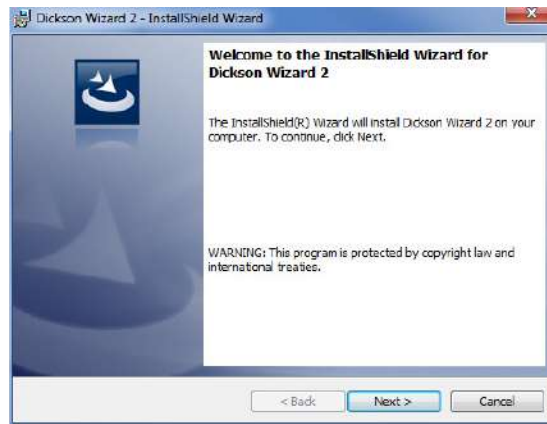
Dickson Wizard 2 - InstallShield Wizard

Welcome to the InstallShield Wizard for Dickson Wizard 2

The InstallShield(R) Wizard will install Dickson Wizard 2 on your computer. To continue, click Next.

WARNING: This program is protected by copyright law and international treaties.

< Back

Next >

Cancel